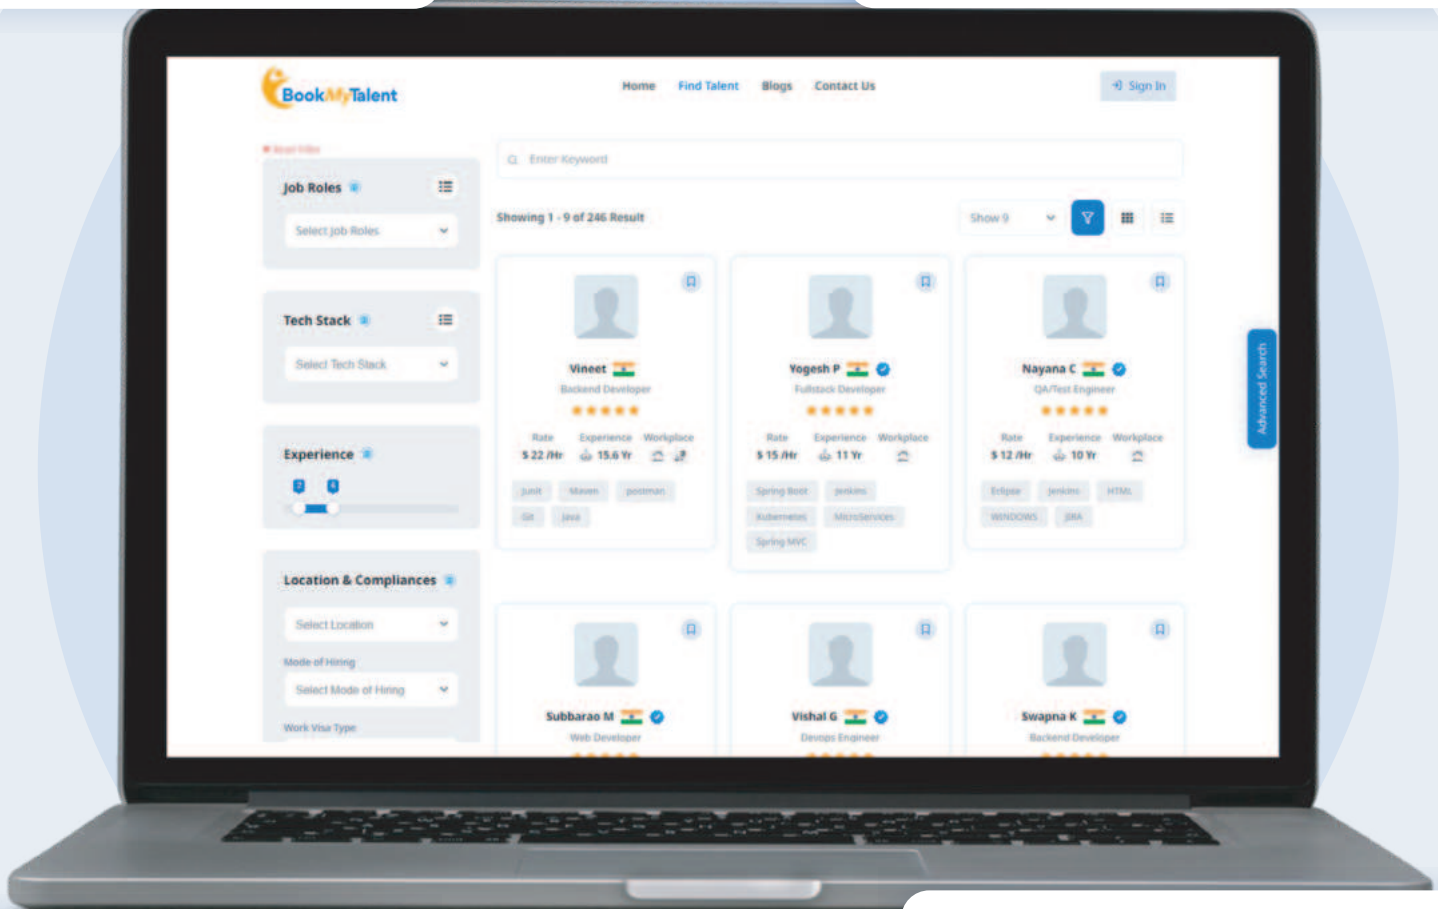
BookMyTalent

Home Find Talent Blogs Contact Us

Sign In

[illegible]

Job Roles

Select Job Roles

Tech Stack

Select Tech Stack

Experience

Location & Compliances

Select Location

Mode of Hiring

Select Mode of Hiring

Work Visa Type

Enter Keyword

Showing 1 - 9 of 246 Result

Show 9

Vineet
Backend Developer
Rate $22 /Hr
Experience 15.6 Yr
Workplace
Junit Maven postman Git Java

Yogesh P
Fullstack Developer
Rate $15 /Hr
Experience 11 Yr
Workplace
Spring Boot Jenkins Kubernetes MicroServices Spring MVC

Nayana C
QA/Test Engineer
Rate $12 /Hr
Experience 10 Yr
Workplace
Eclipse Jenkins HTML WINDOWS JIRA

Advanced Search

Subbarao M
Web Developer

Vishal G
Devops Engineer

Swapna K
Backend Developer